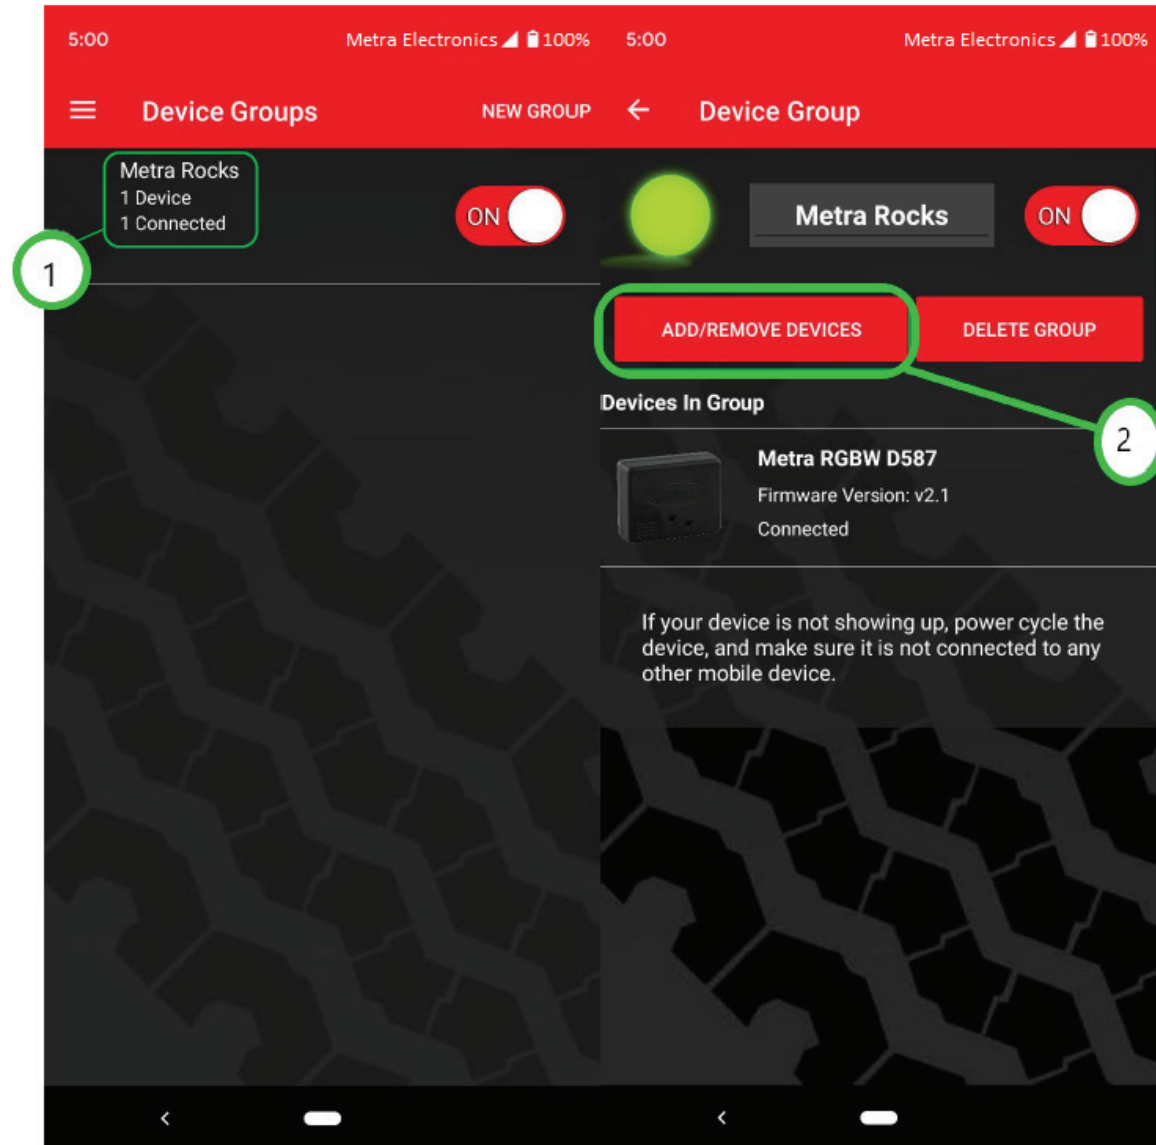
5:00 Metra Electronics 100%

Device Groups NEW GROUP

Metra Rocks
1 Device
1 Connected

ON

1

5:00 Metra Electronics 100%

Device Group

Metra Rocks

ON

ADD/REMOVE DEVICES

DELETE GROUP

2

Devices In Group

Metra RGBW D587
Firmware Version: v2.1
Connected

If your device is not showing up, power cycle the device, and make sure it is not connected to any other mobile device.